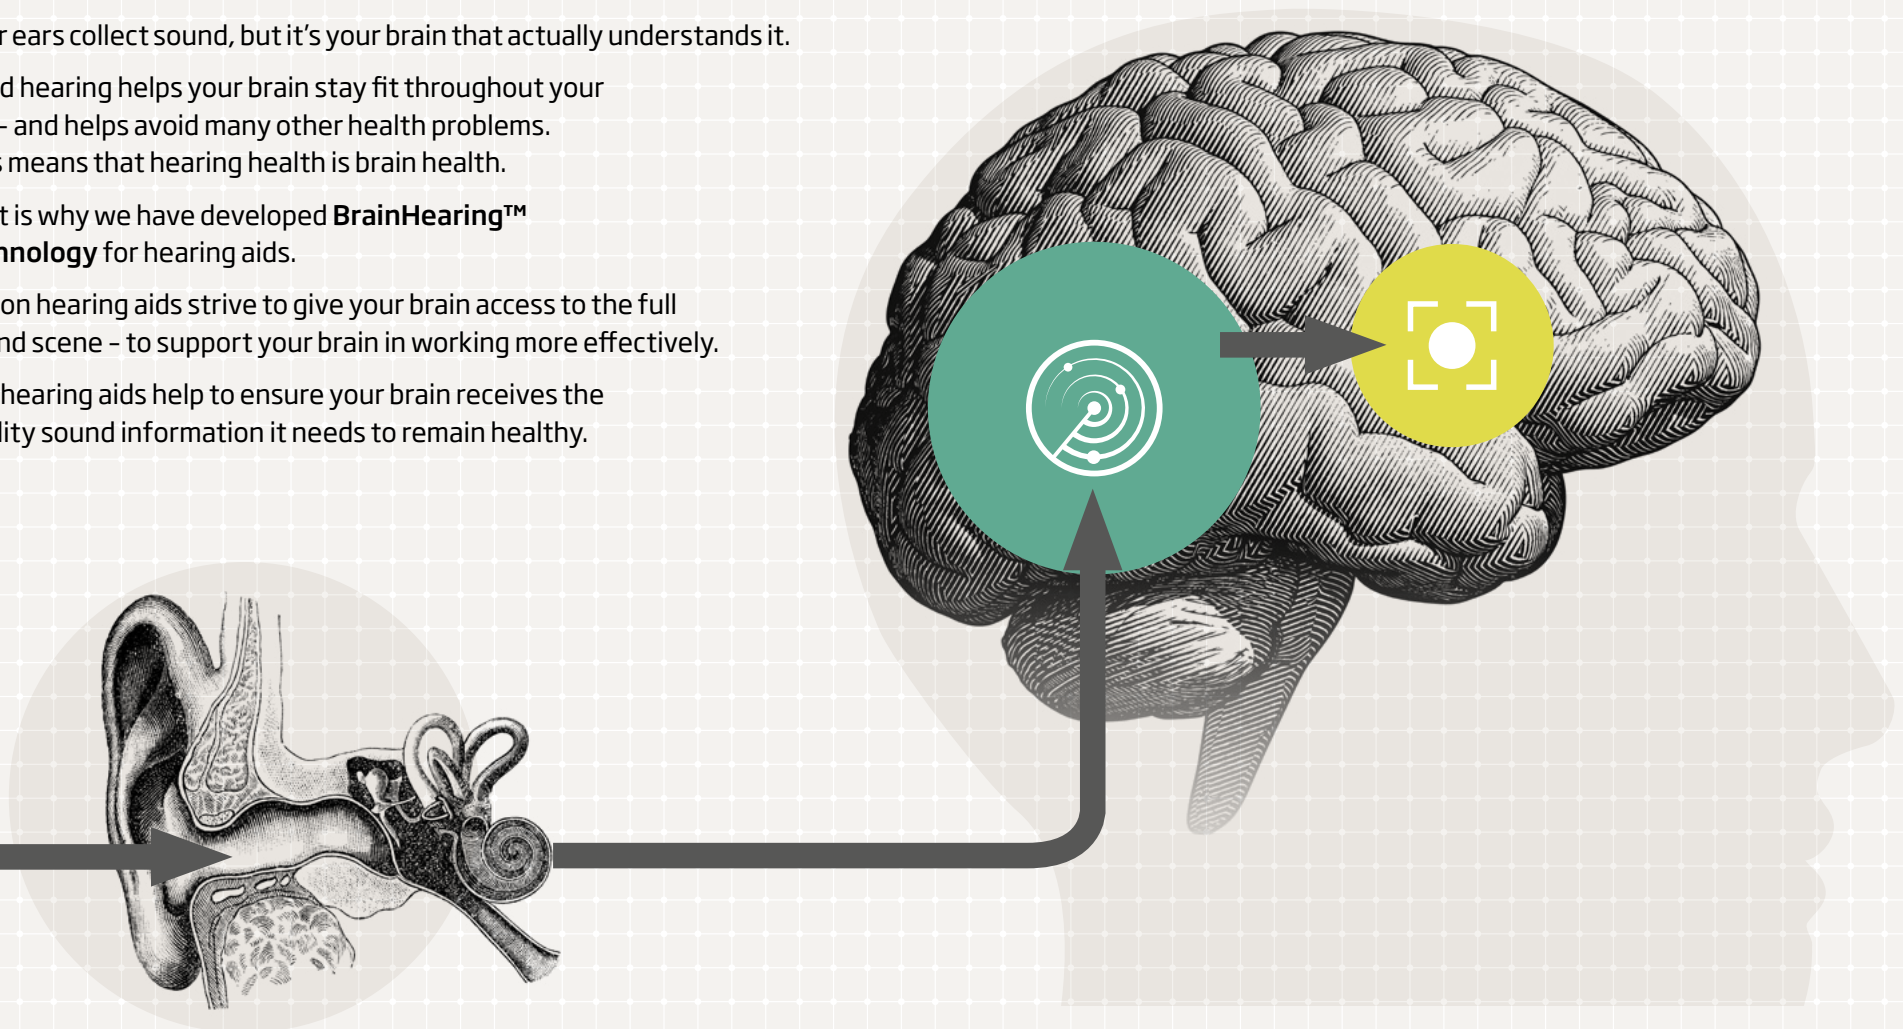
r ears collect sound, but it's your brain that actually understands it.

d hearing helps your brain stay fit throughout your – and helps avoid many other health problems. s means that hearing health is brain health.

t is why we have developed **BrainHearing™ nnology** for hearing aids.

on hearing aids strive to give your brain access to the full nd scene – to support your brain in working more effectively.

hearing aids help to ensure your brain receives the lity sound information it needs to remain healthy.